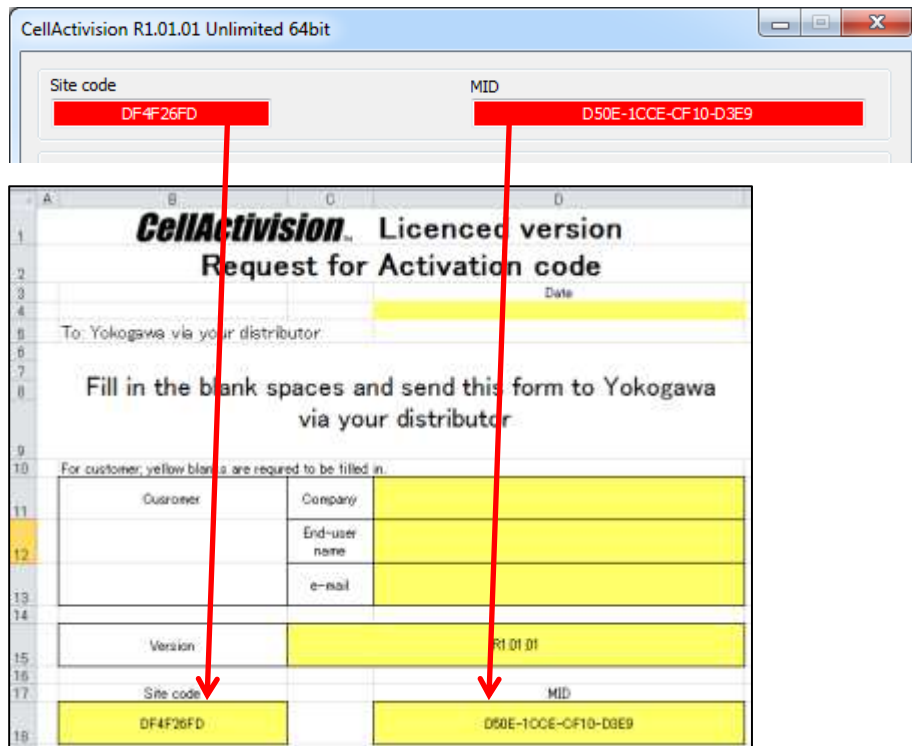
CellActivision R1.01.01 Unlimited 64bit

Site code
DF4F26FD

MID
D50E-1CCE-CF10-D3E9

| | A | B | C | D |
|---|---|---|---|---|
| 1 | | CellActivision™ Licenced version | | |
| 2 | | Request for Activation code | | |
| 3 | | | | Date |
| 4 | | | | |
| 5 | | To: Yokogawa via your distributor | | |
| 6 | | | | |
| 7 | | | | |
| 8 | | Fill in the blank spaces and send this form to Yokogawa via your distributor | | |
| 9 | | | | |
| 10 | | For customer; yellow blanks are requred to be filled in. | | |
| 11 | | Cusromer | Company | |
| 12 | | | End-user name | |
| 13 | | | e-mail | |
| 14 | | | | |
| 15 | | Version | | R1.01.01 |
| 16 | | | | |
| 17 | | Site code | | MID |
| 18 | | DF4F26FD | | D50E-1CCE-CF10-D3E9 |